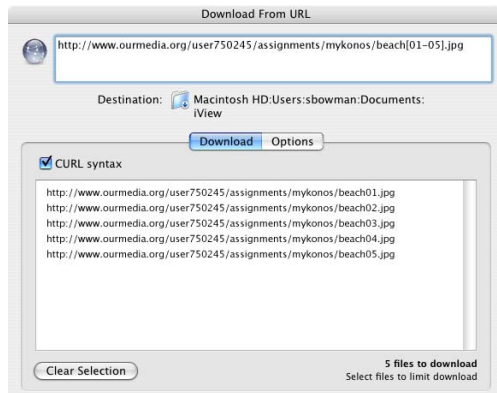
Download From URL

http://www.ourmedia.org/user750245/assignments/mykonos/beach[01-05].jpg

Destination: Macintosh HD:Users:sbowman:Documents:iView

Download Options

CURL syntax

http://www.ourmedia.org/user750245/assignments/mykonos/beach01.jpg
http://www.ourmedia.org/user750245/assignments/mykonos/beach02.jpg
http://www.ourmedia.org/user750245/assignments/mykonos/beach03.jpg
http://www.ourmedia.org/user750245/assignments/mykonos/beach04.jpg
http://www.ourmedia.org/user750245/assignments/mykonos/beach05.jpg

Clear Selection

5 files to download
Select files to limit download